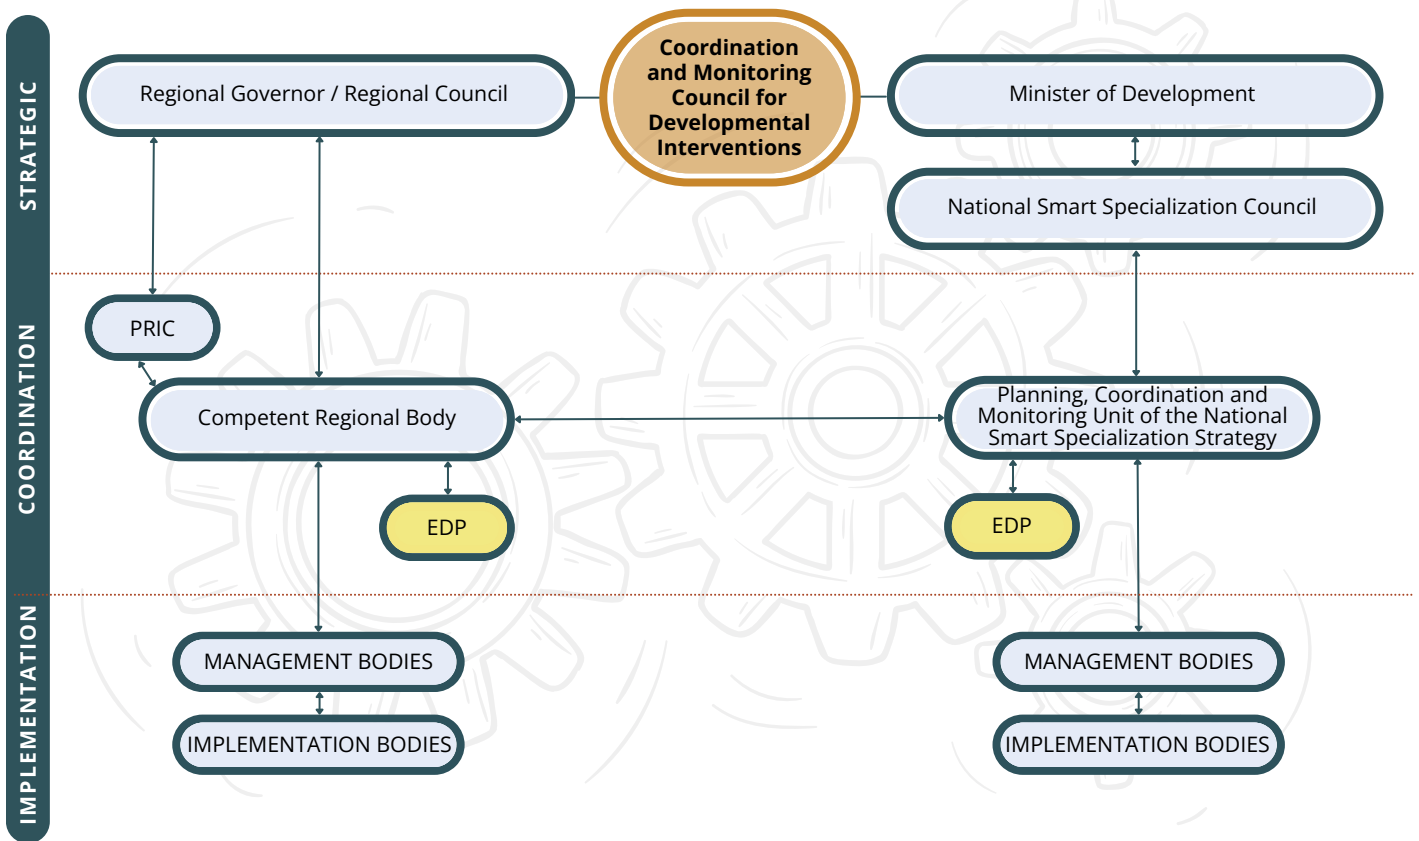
STRATEGIC

Regional Governor / Regional Council

Coordination and Monitoring Council for Developmental Interventions

Minister of Development

National Smart Specialization Council

COORDINATION

PRIC

Competent Regional Body

Planning, Coordination and Monitoring Unit of the National Smart Specialization Strategy

EDP

EDP

IMPLEMENTATION

MANAGEMENT BODIES

IMPLEMENTATION BODIES

MANAGEMENT BODIES

IMPLEMENTATION BODIES